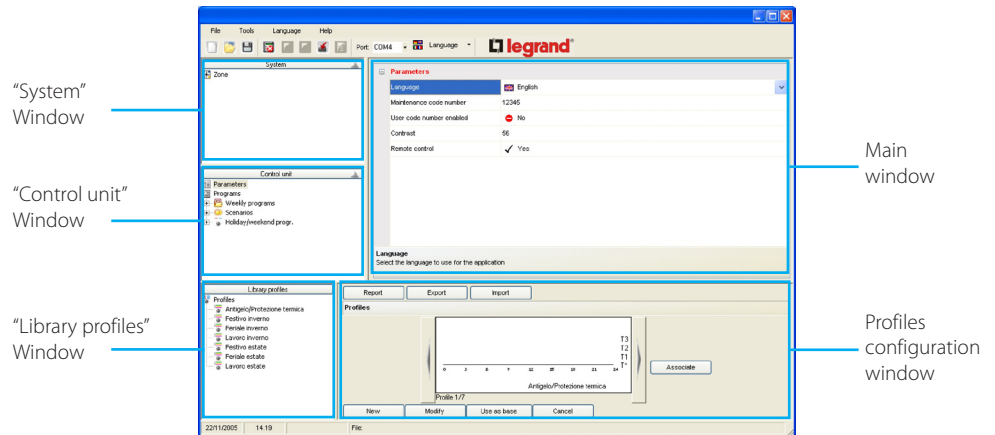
File Tools Language Help

Port: COM4 Language

legrand

"System" Window

System
Zone

"Control unit" Window

Control unit
Parameters
Programs
Weekly programs
Scenarios
Holiday/weekend progr.

"Library profiles" Window

Library profiles
Profiles
Antigelo/Protezione termica
Festivo inverno
Feriale inverno
Lavoro inverno
Festivo estate
Feriale estate
Lavoro estate

Parameters

| | |
|---|---|
| Language | English |
| Maintenance code number | 12345 |
| User code number enabled | No |
| Contrast | 56 |
| Remote control | Yes |

Language
Select the language to use for the application

Main window

Report Export Import

Profiles

T3
T2
T1
T*

0 3 6 9 12 15 18 21 24

Antigelo/Protezione termica

Profile 1/7

Associate

New Modify Use as base Cancel

Profiles configuration window

22/11/2005 14.19 File: